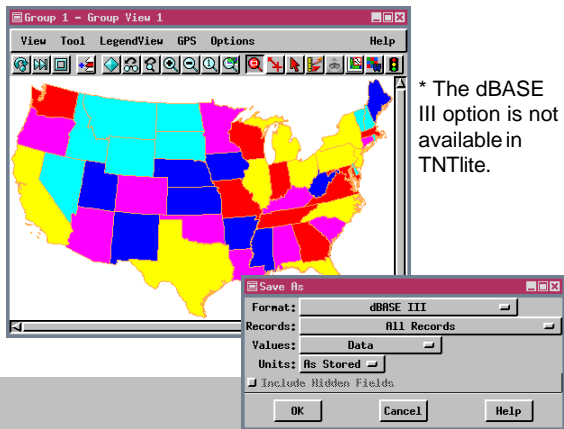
Group 1 - Group View 1

View Tool LegendView GPS Options Help

* The dBASE III option is not available in TNTlite.

Save As

Format: dBASE III

Records: All Records

Values: Data

Units: As Stored

Include Hidden Fields

OK Cancel Help